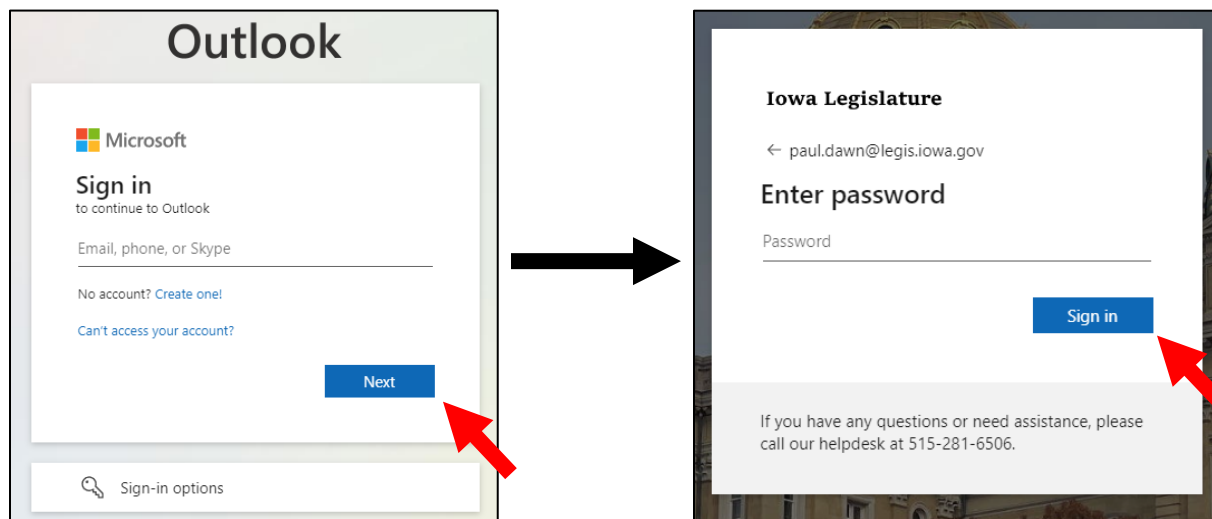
Outlook

Microsoft

Sign in
to continue to Outlook

Email, phone, or Skype

No account? Create one!

Can't access your account?

Next

Sign-in options

Iowa Legislature

← paul.dawn@legis.iowa.gov

Enter password

Password

Sign in

If you have any questions or need assistance, please call our helpdesk at 515-281-6506.